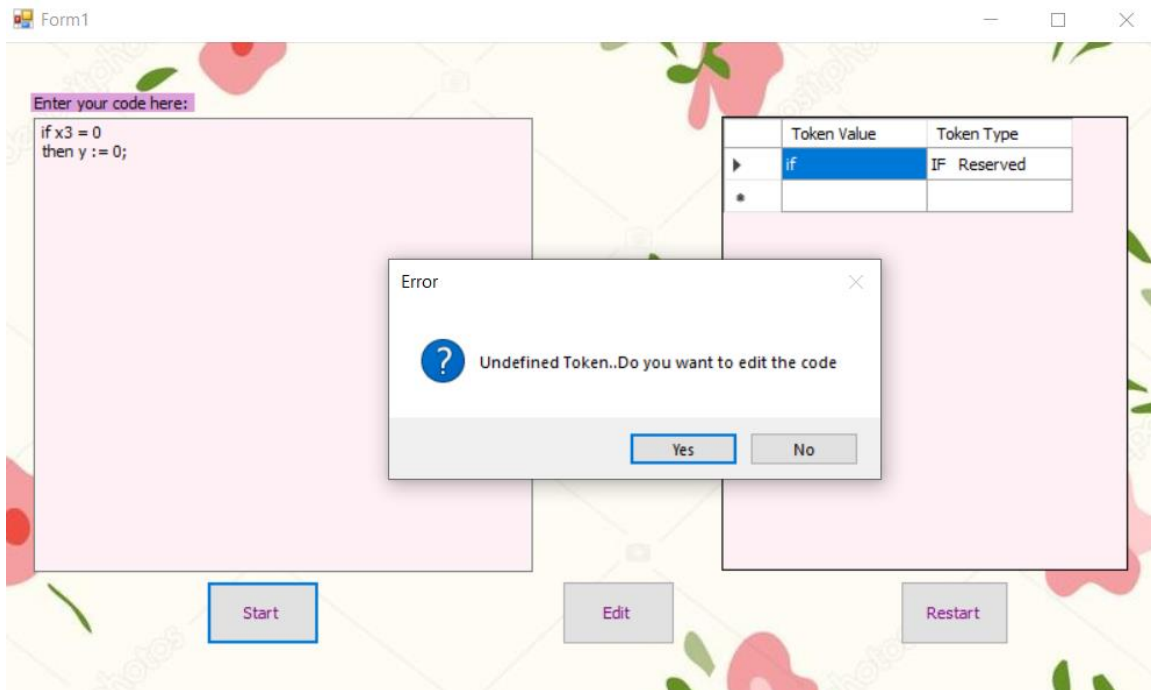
Form1

Enter your code here:

if x3 = 0
then y := 0;

| | Token Value | Token Type |
|---|---|---|
| ▸ | if | IF Reserved |
| * | | |

Error

Undefined Token..Do you want to edit the code

Yes

No

Start

Edit

Restart